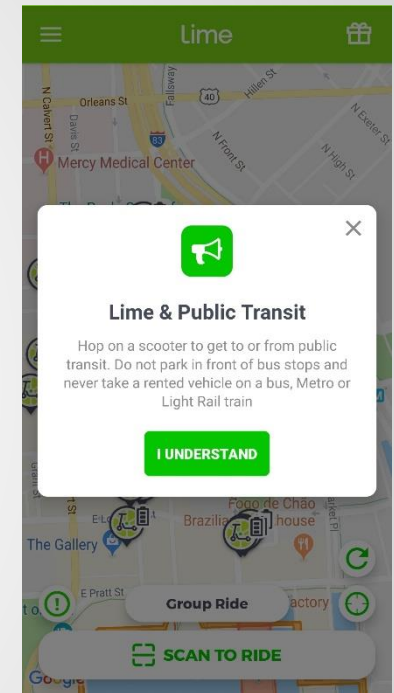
lime

Orleans St
Fallsway
40
Hillen St
N Calvert St
Davis St
N Exeter St
83
N Front St
N High St
Mercy Medical Center

Lime & Public Transit

Hop on a scooter to get to or from public transit. Do not park in front of bus stops and never take a rented vehicle on a bus, Metro or Light Rail train

I UNDERSTAND

Fogo de Chão
Brazilian Steakhouse
The Gallery
E Pratt St
Group Ride
actory

SCAN TO RIDE

Google